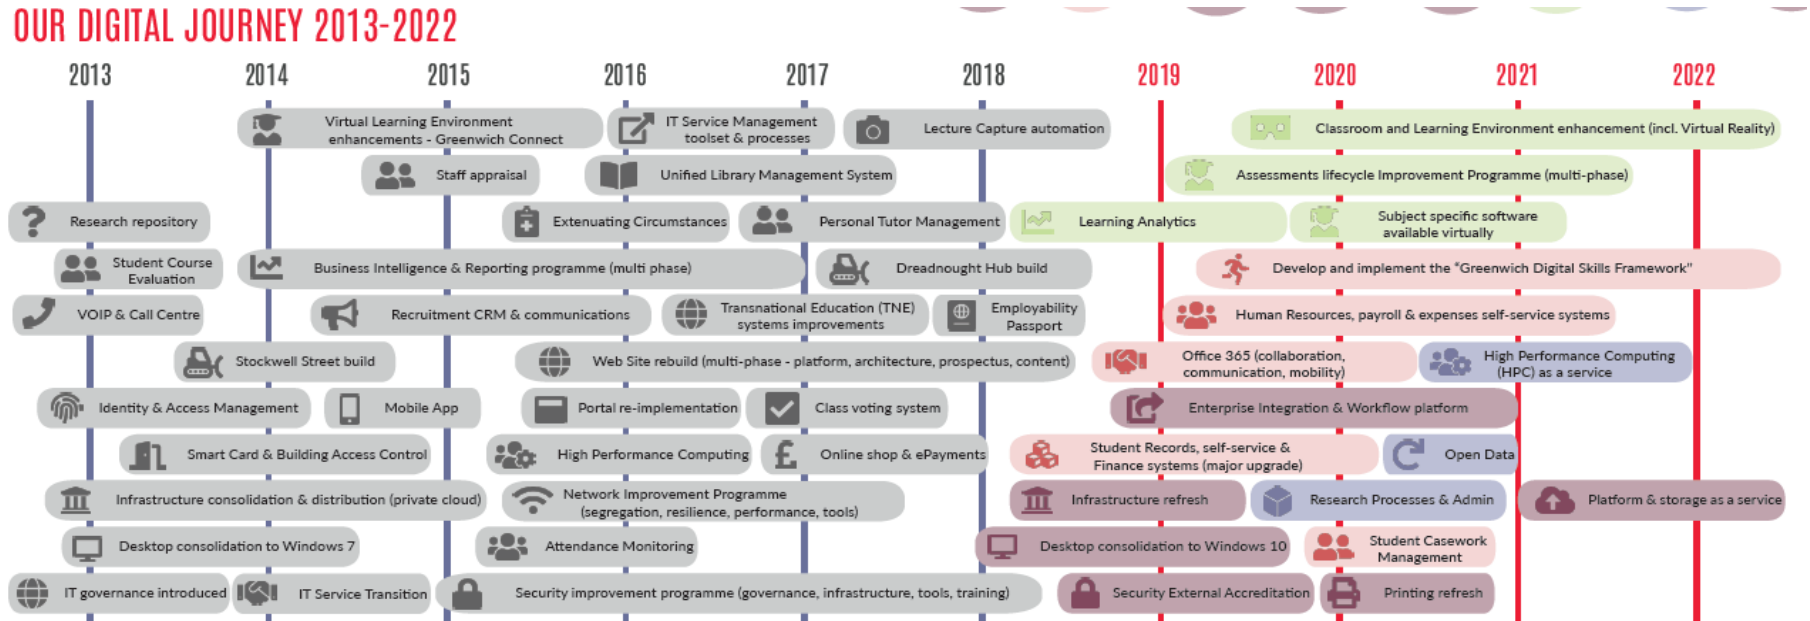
OUR DIGITAL JOURNEY 2013-2022

2013 2014 2015 2016 2017 2018 2019 2020 2021 2022

Virtual Learning Environment enhancements - Greenwich Connect

IT Service Management toolset & processes

Lecture Capture automation

Classroom and Learning Environment enhancement (incl. Virtual Reality)

Staff appraisal

Unified Library Management System

Assessments lifecycle Improvement Programme (multi-phase)

Research repository

Extenuating Circumstances

Personal Tutor Management

Learning Analytics

Subject specific software available virtually

Student Course Evaluation

Business Intelligence & Reporting programme (multi phase)

Dreadnought Hub build

Develop and implement the "Greenwich Digital Skills Framework"

VOIP & Call Centre

Recruitment CRM & communications

Transnational Education (TNE) systems improvements

Employability Passport

Human Resources, payroll & expenses self-service systems

Stockwell Street build

Web Site rebuild (multi-phase - platform, architecture, prospectus, content)

Office 365 (collaboration, communication, mobility)

High Performance Computing (HPC) as a service

Identity & Access Management

Mobile App

Portal re-implementation

Class voting system

Enterprise Integration & Workflow platform

Smart Card & Building Access Control

High Performance Computing

Online shop & ePayments

Student Records, self-service & Finance systems (major upgrade)

Open Data

Infrastructure consolidation & distribution (private cloud)

Network Improvement Programme (segregation, resilience, performance, tools)

Infrastructure refresh

Research Processes & Admin

Platform & storage as a service

Desktop consolidation to Windows 7

Attendance Monitoring

Desktop consolidation to Windows 10

Student Casework Management

IT governance introduced

IT Service Transition

Security improvement programme (governance, infrastructure, tools, training)

Security External Accreditation

Printing refresh